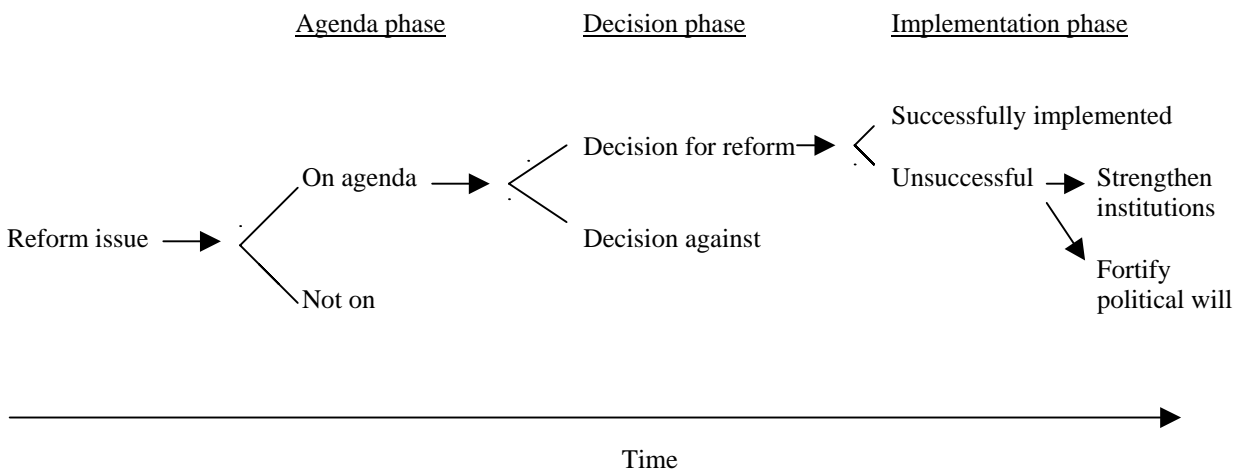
Agenda phase

Decision phase

Implementation phase

Reform issue

On agenda

Not on

Decision for reform

Decision against

Successfully implemented

Unsuccessful

Strengthen institutions

Fortify political will

Time